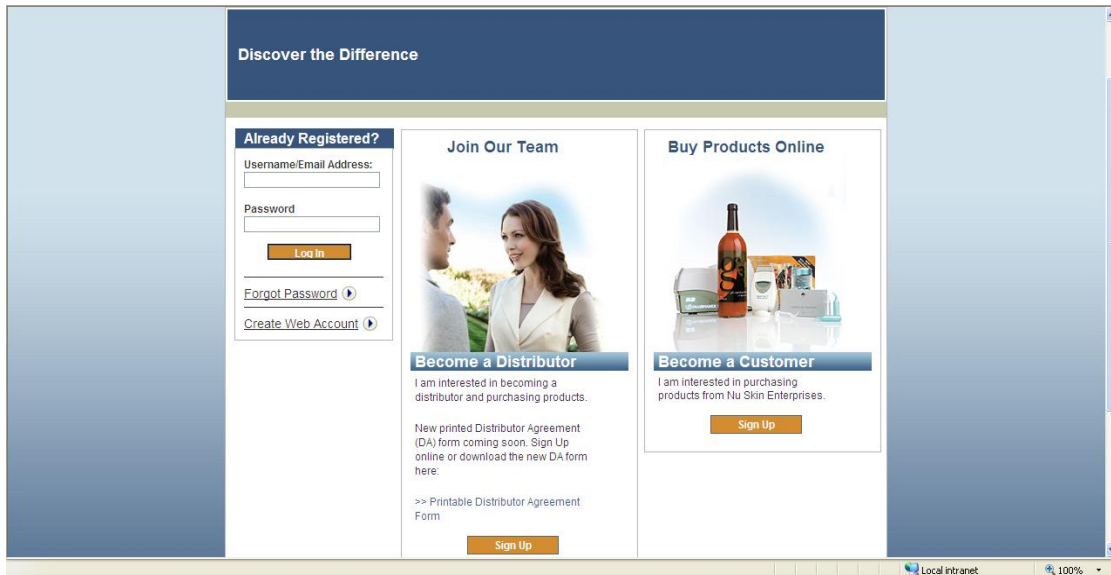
Discover the Difference

Already Registered?

Username/Email Address:

Password

Log In

Forgot Password

Create Web Account

Join Our Team

Become a Distributor

I am interested in becoming a distributor and purchasing products.

New printed Distributor Agreement (DA) form coming soon. Sign Up online or download the new DA form here:

>> Printable Distributor Agreement Form

Sign Up

Buy Products Online

Become a Customer

I am interested in purchasing products from Nu Skin Enterprises.

Sign Up

Local intranet

100%